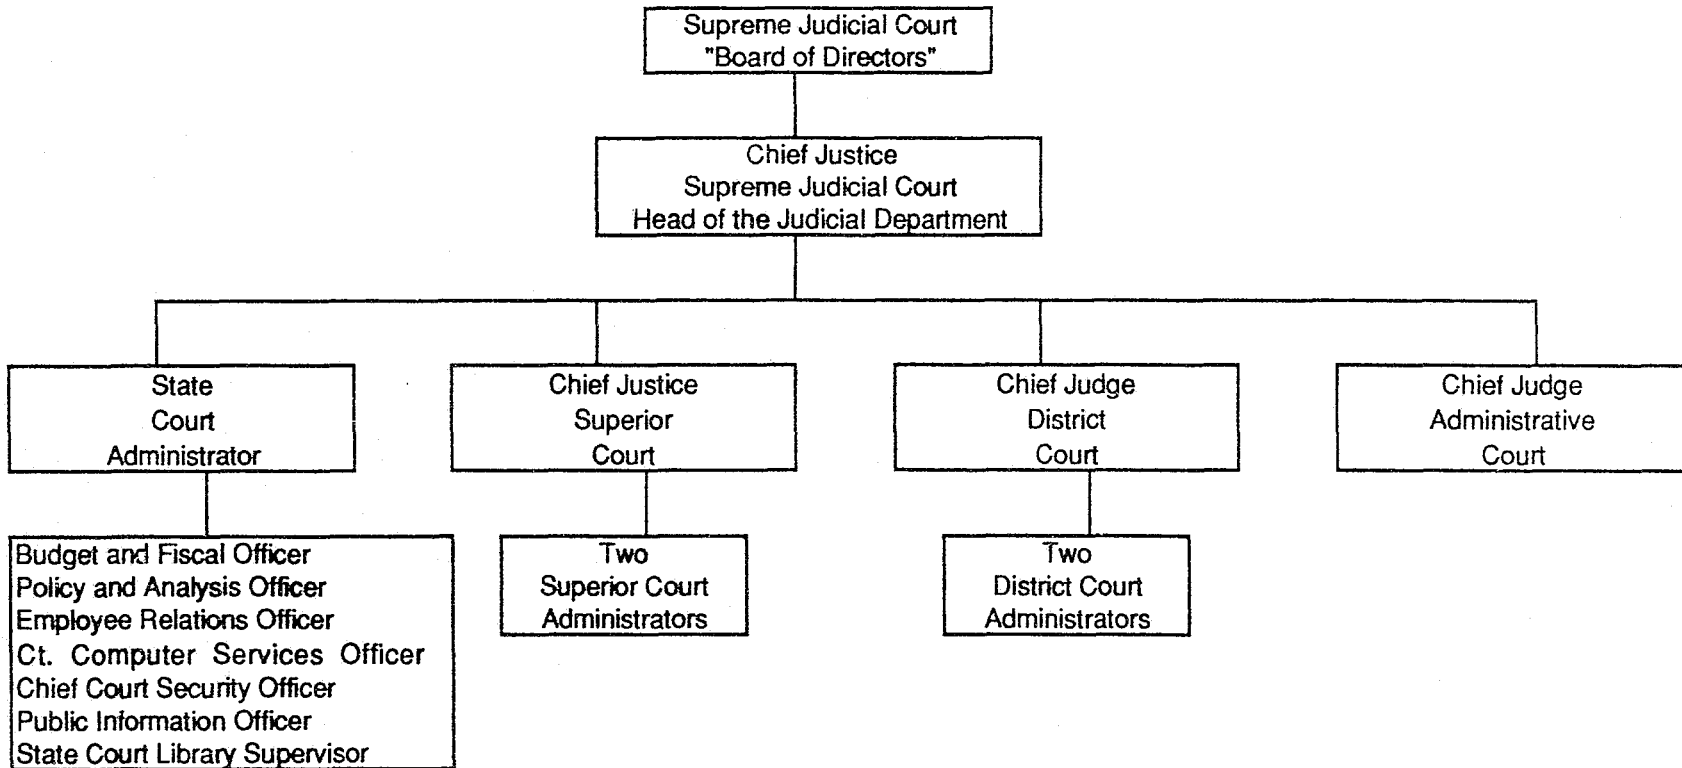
Supreme Judicial Court
"Board of Directors"

Chief Justice
Supreme Judicial Court
Head of the Judicial Department

State
Court
Administrator

Chief Justice
Superior
Court

Chief Judge
District
Court

Chief Judge
Administrative
Court

Budget and Fiscal Officer
Policy and Analysis Officer
Employee Relations Officer
Ct. Computer Services Officer
Chief Court Security Officer
Public Information Officer
State Court Library Supervisor

Two
Superior Court
Administrators

Two
District Court
Administrators